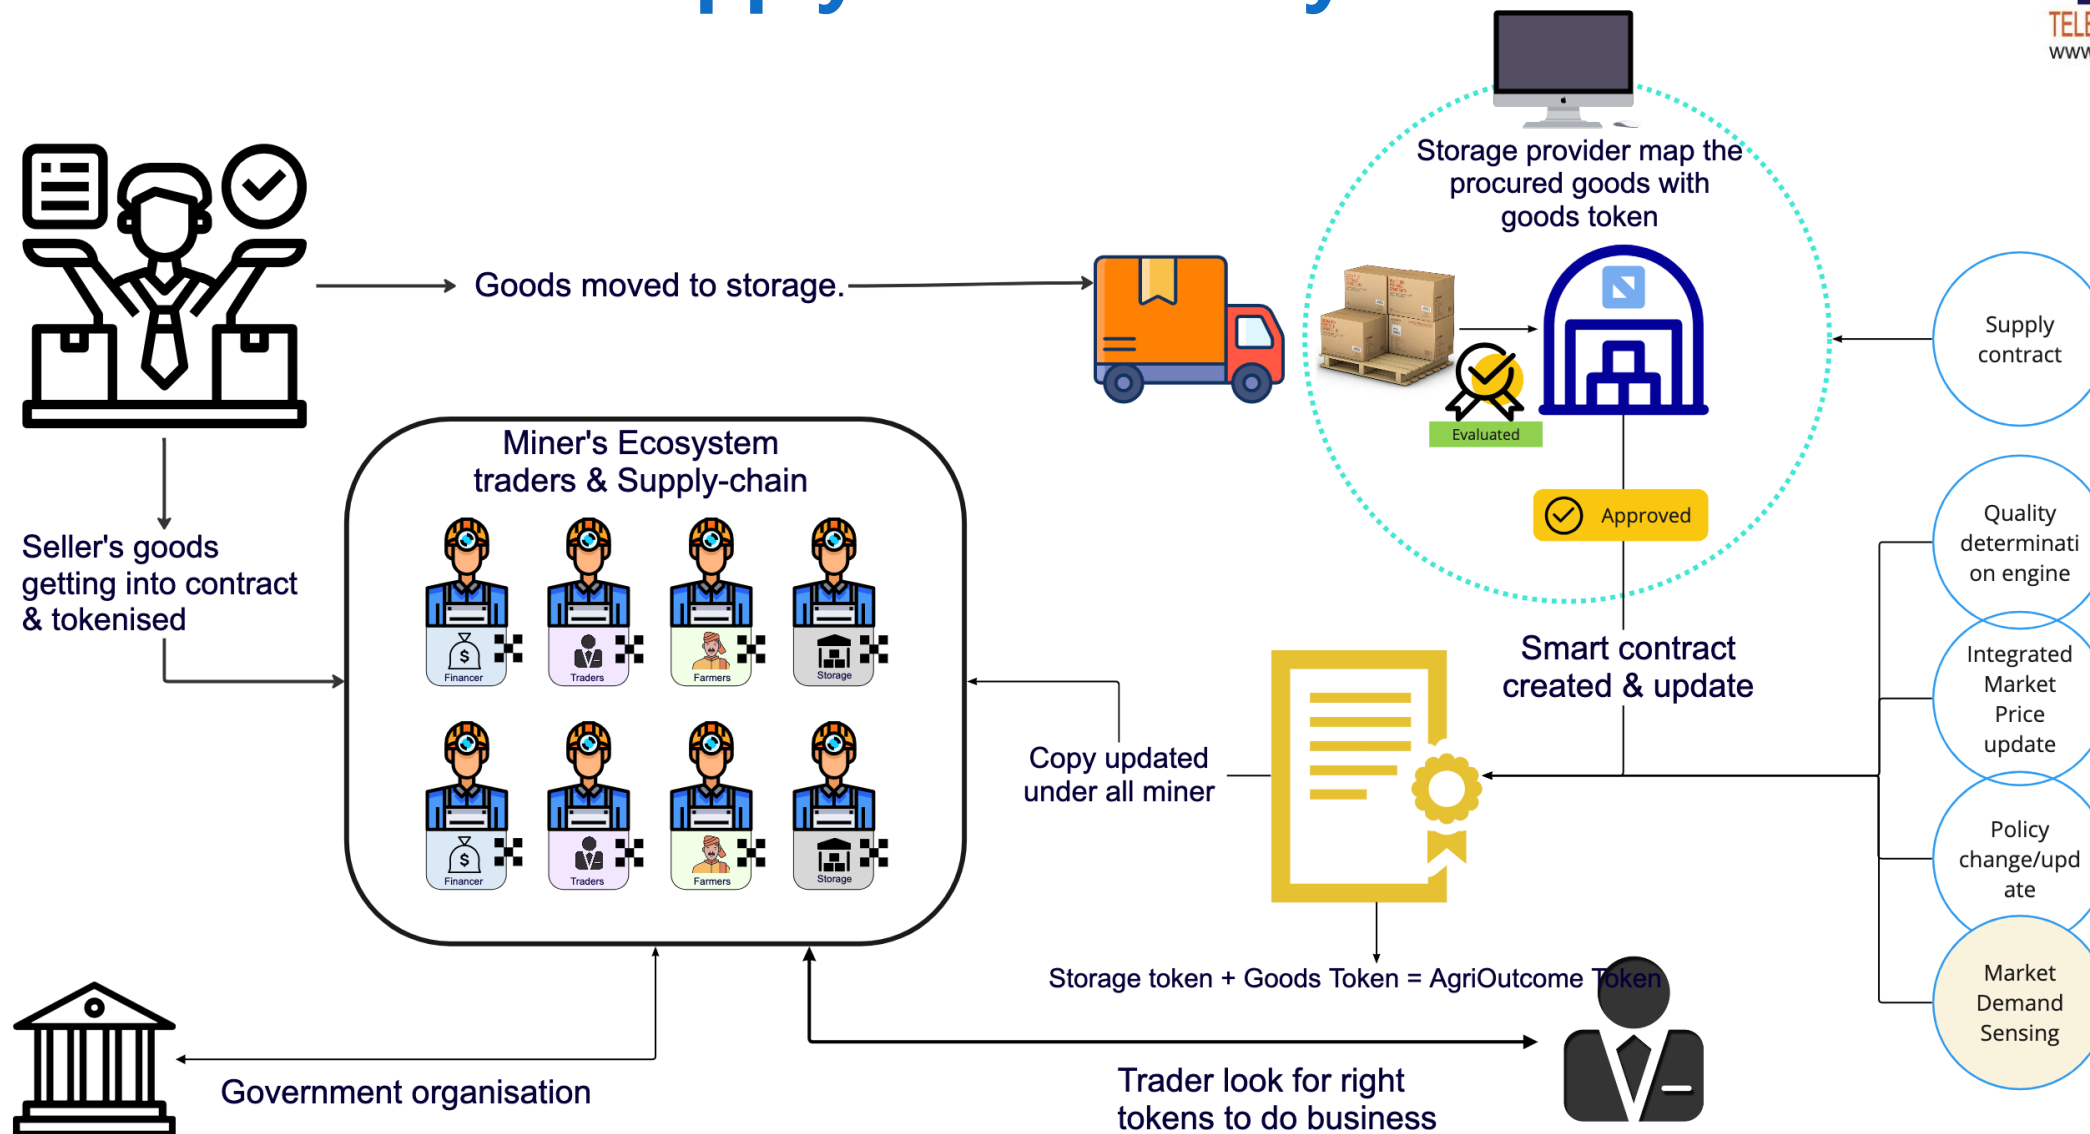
TELE
www

Goods moved to storage.

Storage provider map the procured goods with goods token

Evaluated

Approved

Supply contract

Quality determination engine

Integrated Market Price update

Policy change/update

Market Demand Sensing

Miner's Ecosystem traders & Supply-chain

Financer
Traders
Farmers
Storage
Financer
Traders
Farmers
Storage

Seller's goods getting into contract & tokenised

Smart contract created & update

Copy updated under all miner

Storage token + Goods Token = AgriOutcome Token

Government organisation

Trader look for right tokens to do business